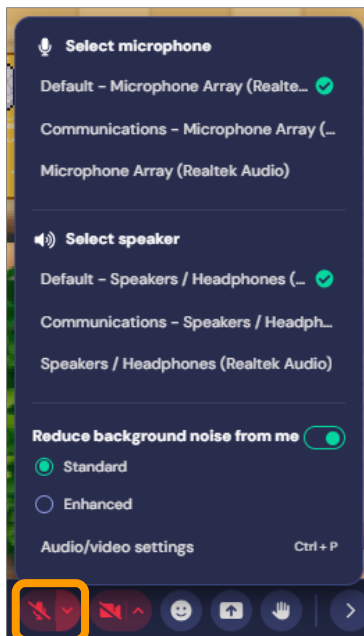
Select microphone

Default - Microphone Array (Realte...

Communications - Microphone Array (...

Microphone Array (Realtek Audio)

Select speaker

Default - Speakers / Headphones (...

Communications - Speakers / Headph...

Speakers / Headphones (Realtek Audio)

Reduce background noise from me

Standard

Enhanced

Audio/video settings Ctrl + P